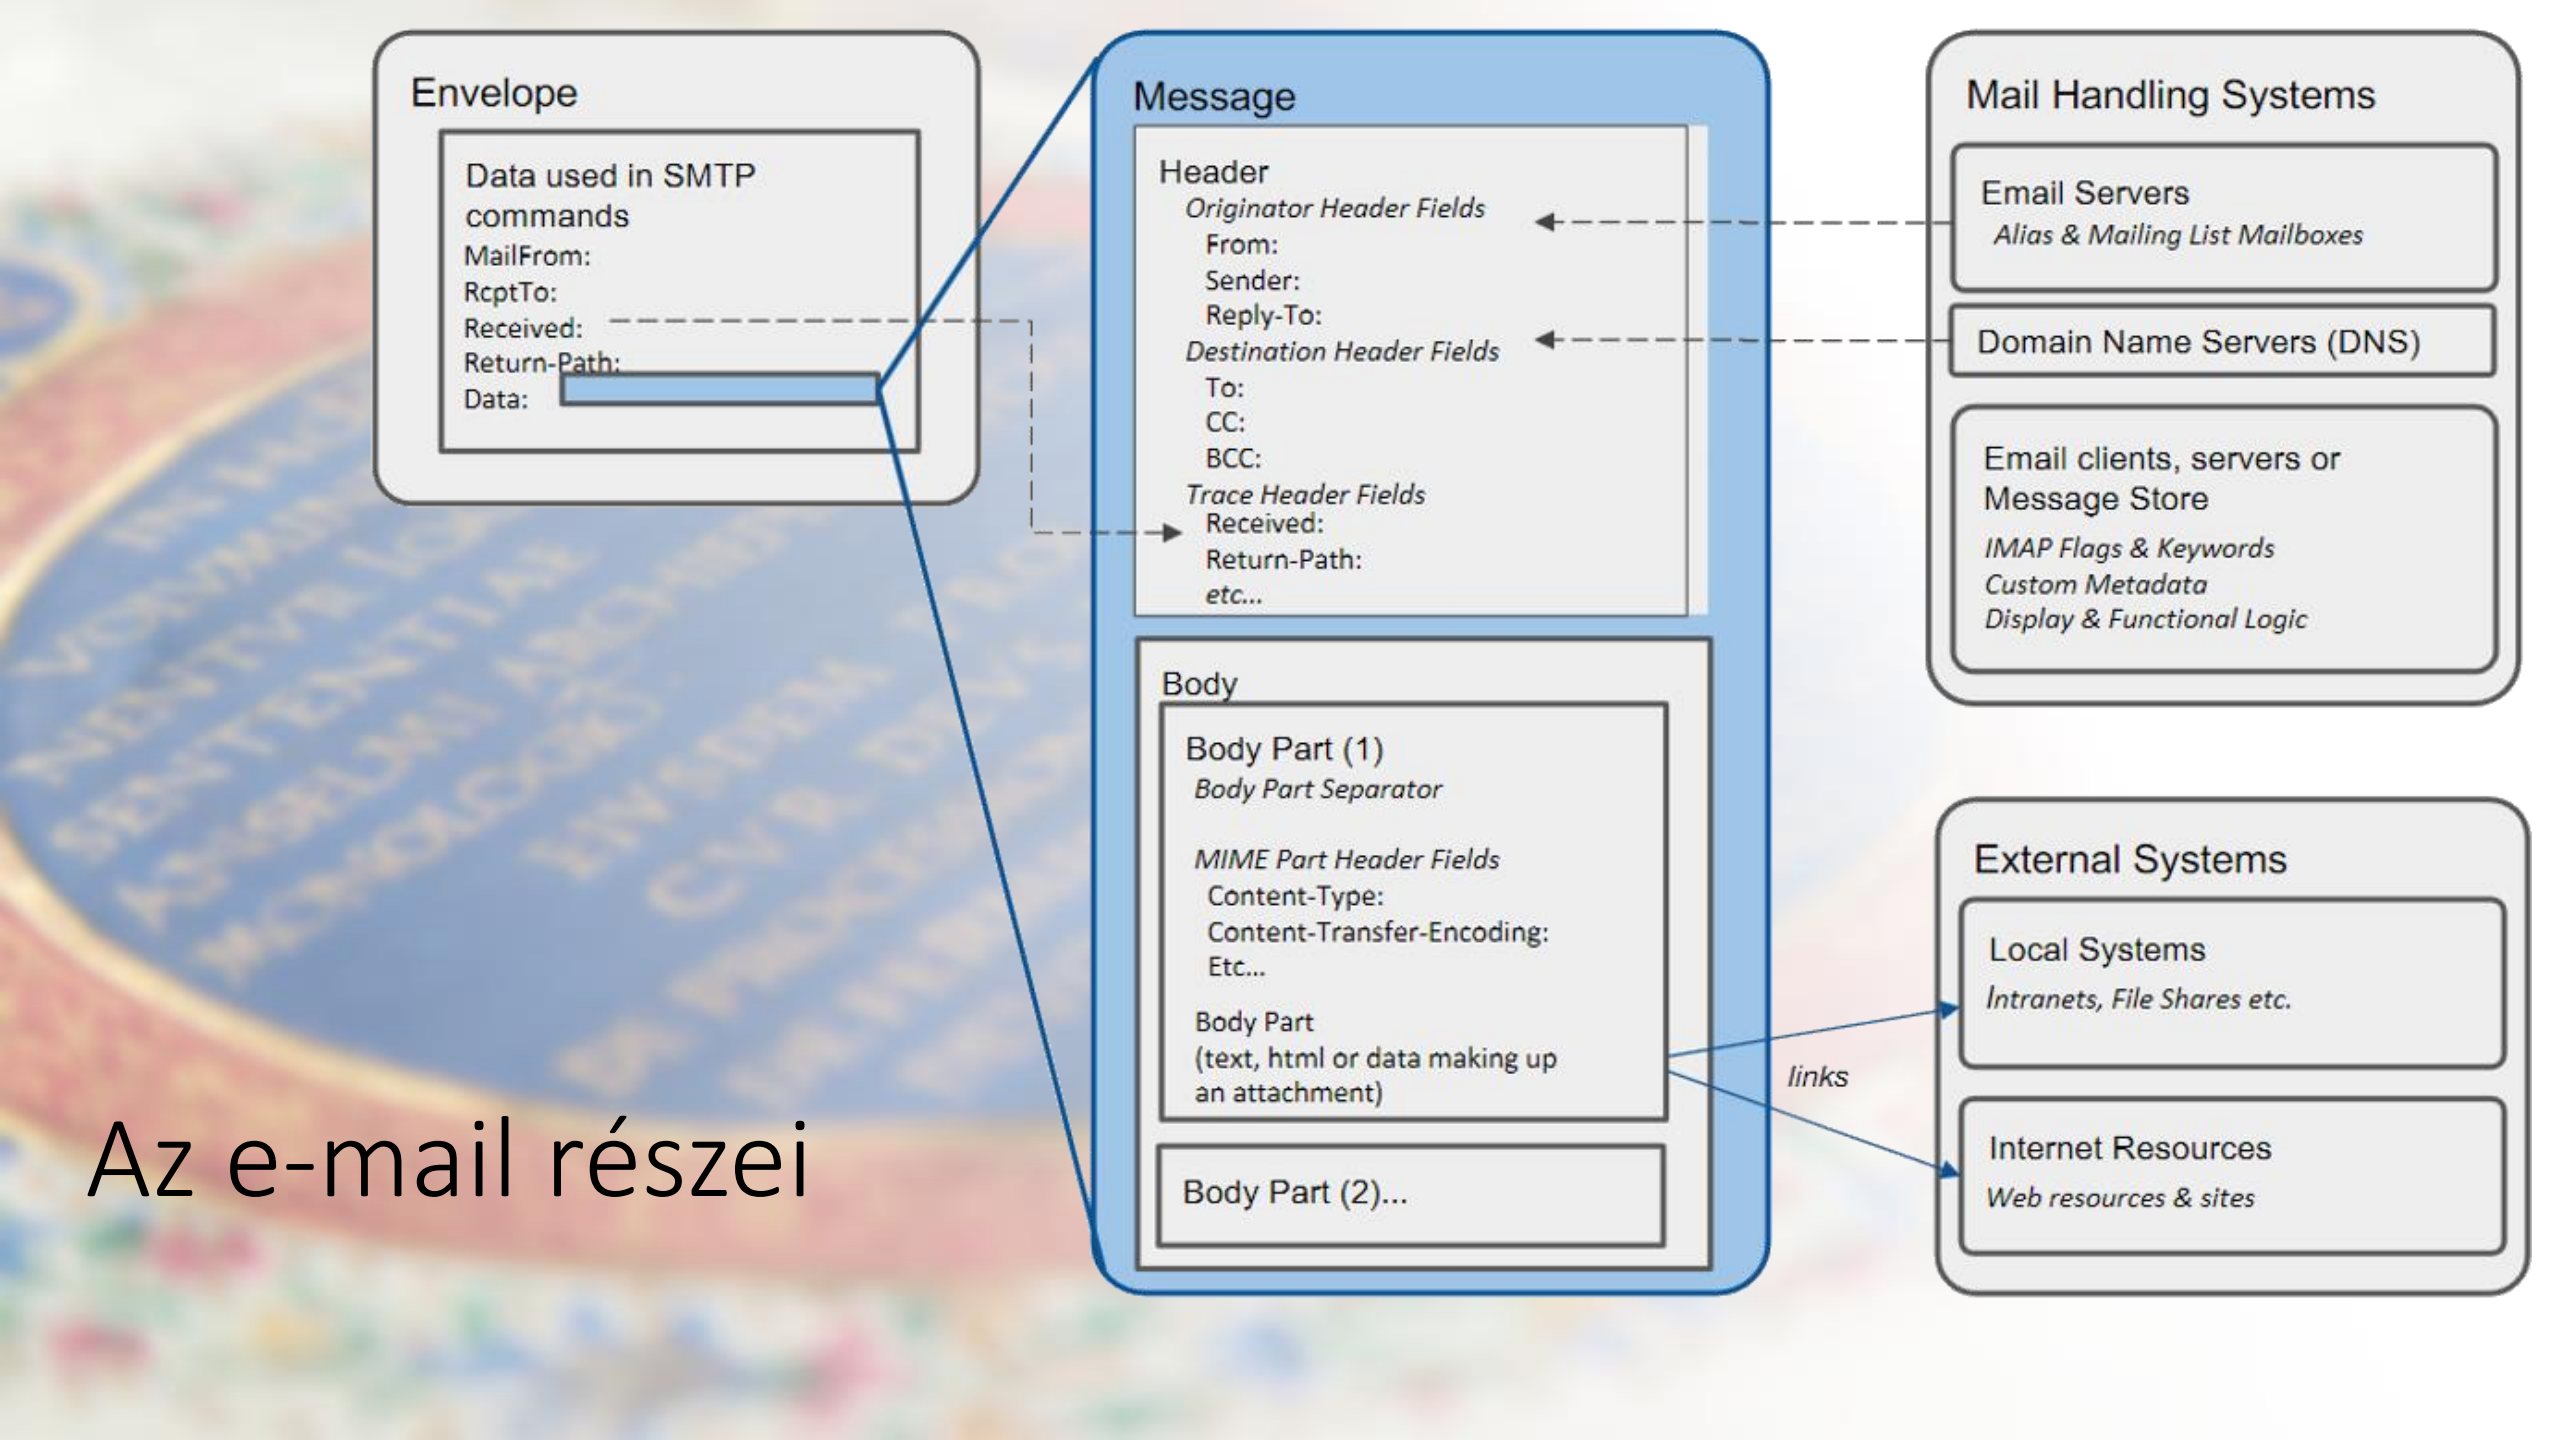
Envelope

Data used in SMTP commands
MailFrom:
RcptTo:
Received:
Return-Path:
Data:

Message

Header
Originator Header Fields
From:
Sender:
Reply-To:
Destination Header Fields
To:
CC:
BCC:
Trace Header Fields
Received:
Return-Path:
etc...

Body

Body Part (1)
Body Part Separator

MIME Part Header Fields
Content-Type:
Content-Transfer-Encoding:
Etc...

Body Part
(text, html or data making up an attachment)

Body Part (2)...

Mail Handling Systems

Email Servers
Alias & Mailing List Mailboxes

Domain Name Servers (DNS)

Email clients, servers or Message Store
IMAP Flags & Keywords
Custom Metadata
Display & Functional Logic

links

External Systems

Local Systems
Intranets, File Shares etc.

Internet Resources
Web resources & sites

Az e-mail részei